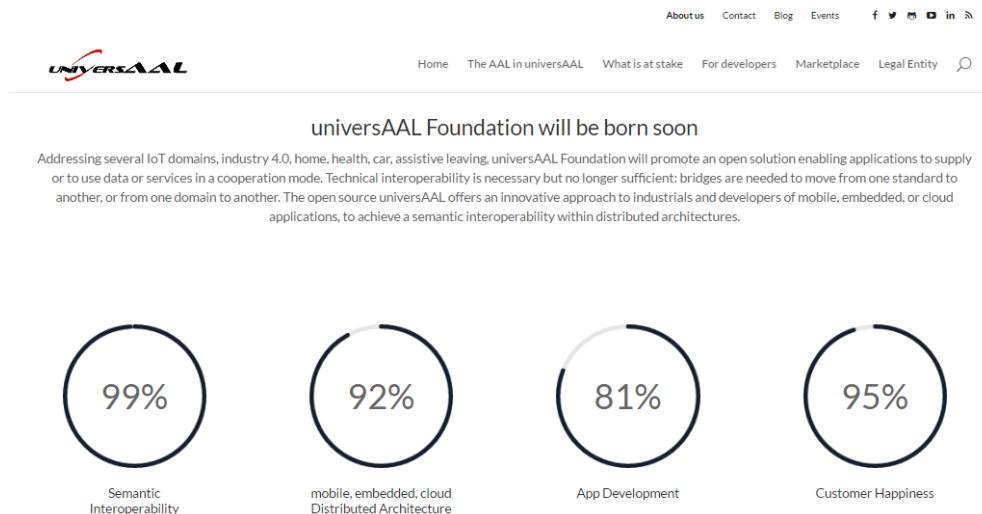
About us Contact Blog Events

universAAL

Home The AAL in universAAL What is at stake For developers Marketplace Legal Entity

universAAL Foundation will be born soon

Addressing several IoT domains, industry 4.0, home, health, car, assistive leaving, universAAL Foundation will promote an open solution enabling applications to supply or to use data or services in a cooperation mode. Technical interoperability is necessary but no longer sufficient: bridges are needed to move from one standard to another, or from one domain to another. The open source universAAL offers an innovative approach to industrials and developers of mobile, embedded, or cloud applications, to achieve a semantic interoperability within distributed architectures.

99%

Semantic Interoperability

92%

mobile, embedded, cloud Distributed Architecture

81%

App Development

95%

Customer Happiness